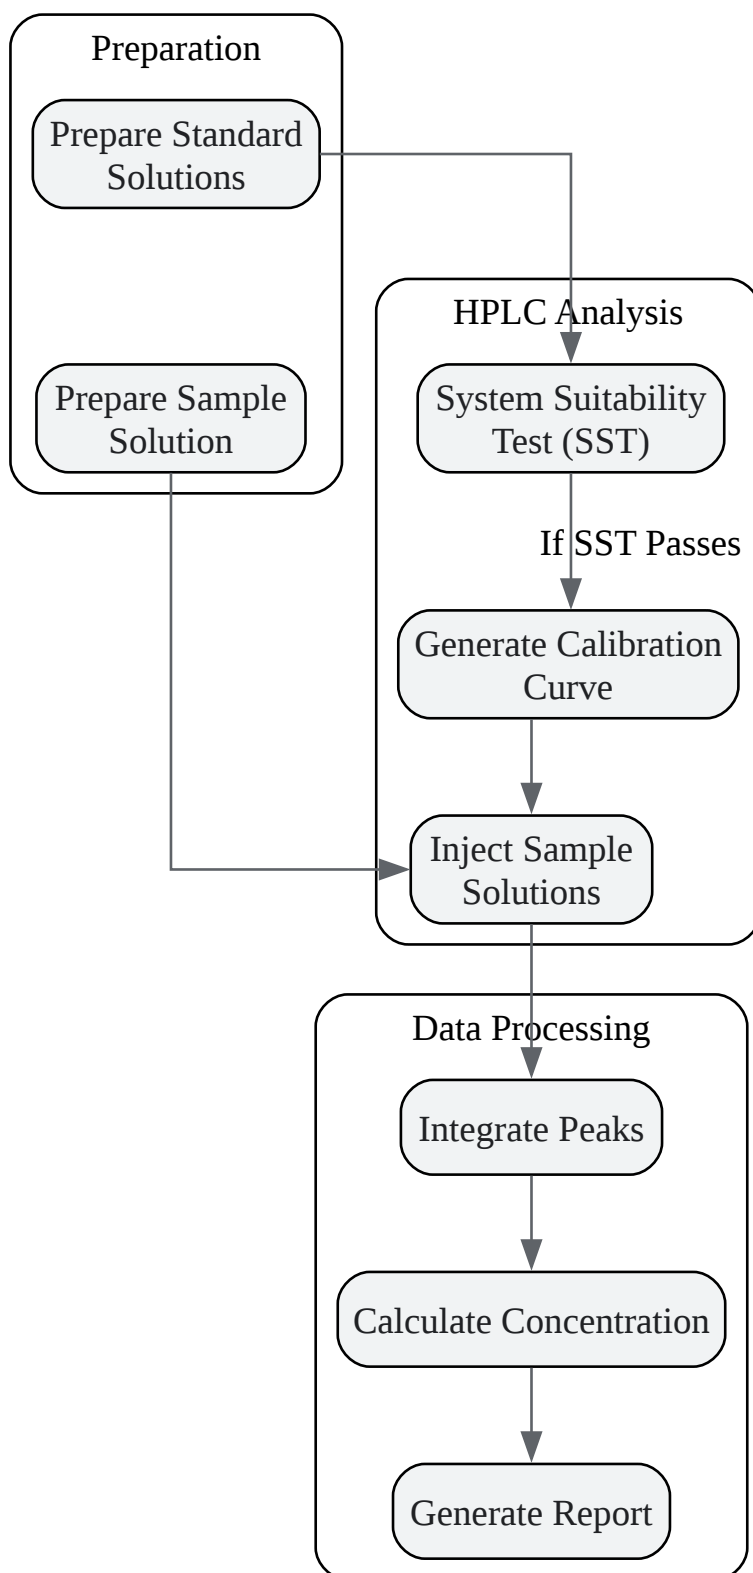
Preparation

Prepare Standard Solutions

Prepare Sample Solution

HPLC Analysis

System Suitability Test (SST)

If SST Passes

Generate Calibration Curve

Inject Sample Solutions

Data Processing

Integrate Peaks

Calculate Concentration

Generate Report